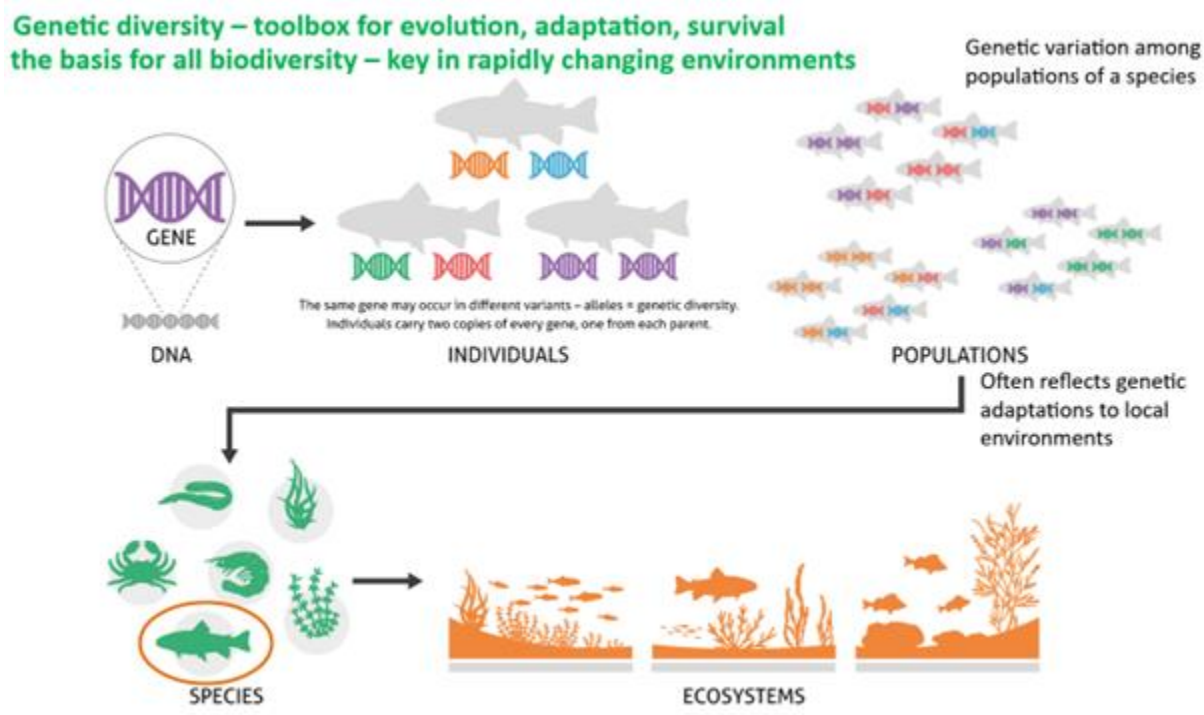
Genetic diversity – toolbox for evolution, adaptation, survival
the basis for all biodiversity – key in rapidly changing environments

Genetic variation among populations of a species

GENE

DNA

The same gene may occur in different variants – alleles = genetic diversity. Individuals carry two copies of every gene, one from each parent.

INDIVIDUALS

POPULATIONS

Often reflects genetic adaptations to local environments

SPECIES

ECOSYSTEMS